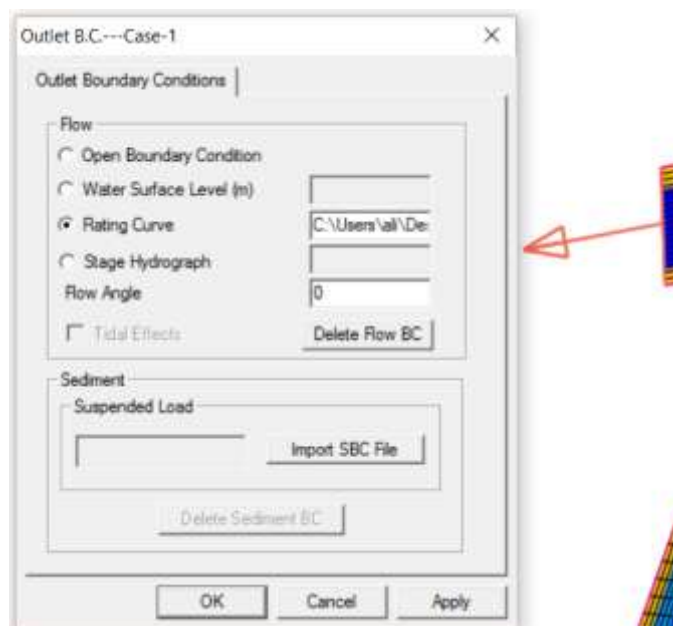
Outlet B.C.---Case-1

Outlet Boundary Conditions

Flow

Open Boundary Condition

Water Surface Level (m)

Rating Curve

C:\Users\ali\De

Stage Hydrograph

Flow Angle

0

Tidal Effects

Delete Flow BC

Sediment

Suspended Load

Import SBC File

Delete Sediment BC

OK

Cancel

Apply